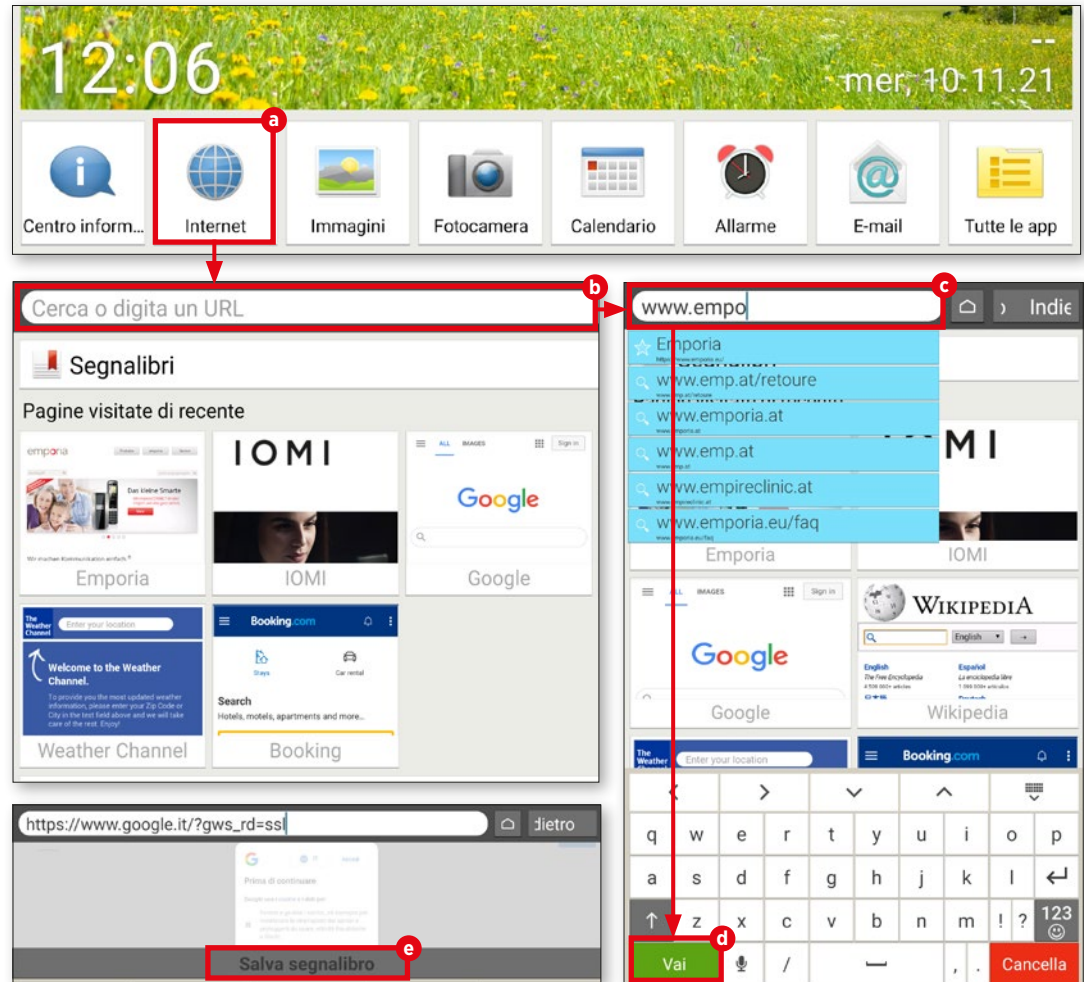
12:06

mer, 10.11.21

a

Centro inform...

Internet

Immagini

Fotocamera

Calendario

Allarme

E-mail

Tutte le app

b

Cerca o digita un URL

Segnalibri

Pagine visitate di recente

emporia

Das kleine Smarte

IOMI

ALL IMAGES Sign in

Google

Emporia

IOMI

Google

The Weather Channel

Enter your location

Welcome to the Weather Channel.

To provide you the most updated weather information, please enter your Zip Code or City in the text field above and we will take care of the rest. Enjoy!

Booking.com

Stays

Car rental

Search

Hotels, motels, apartments and more...

Weather Channel

Booking

c

www.empo

Indie

Emporia

www.emp.at/retoure

www.emporia.at

www.emp.at

www.empireclinic.at

www.emporia.eu/faq

IOMI

Emporia

IOMI

ALL IMAGES Sign in

Google

WIKIPEDIA

English

English

The Free Encyclopedia

Español

La enciclopedia libre

Google

Wikipedia

The Weather

Enter your location

Booking.com

q w e r t y u i o p

a s d f g h j k l

z x c v b n m ! ?

123

d

Vai

/

, .

Cancella

https://www.google.it/?gws_rd=ssl

dietro

Prima di continuare

e

Salva segnalibro